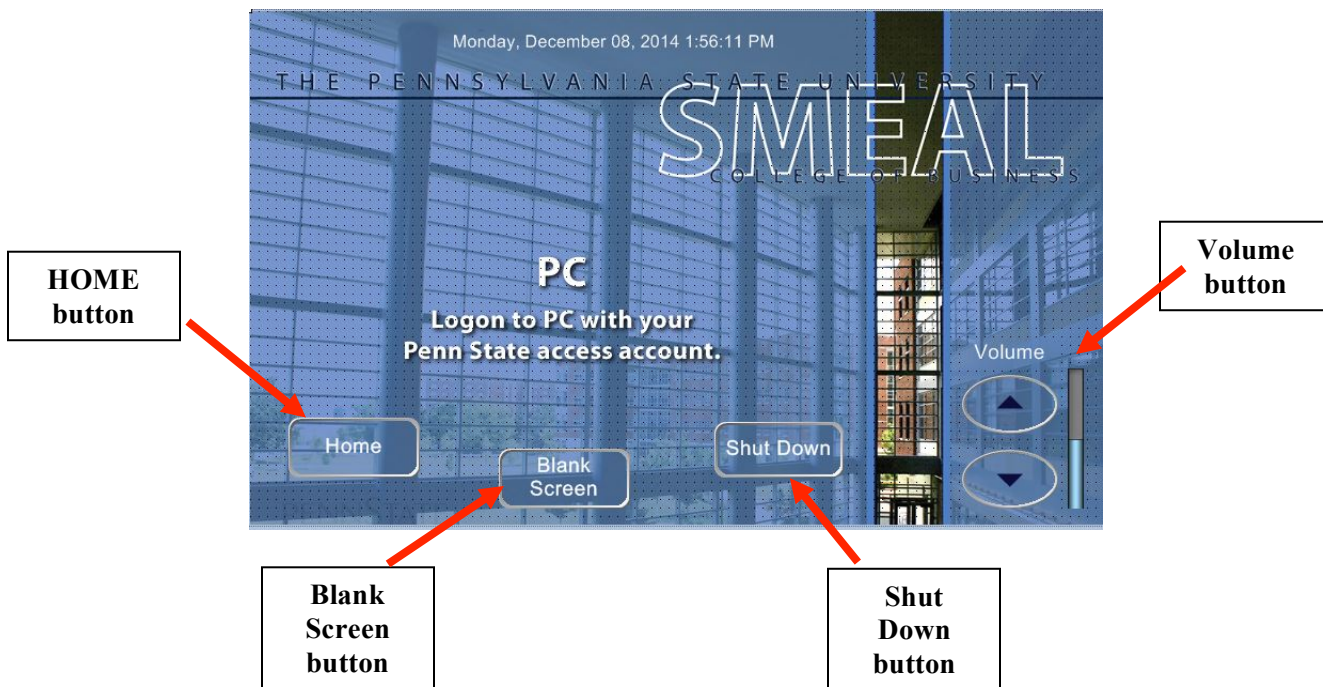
Monday, December 08, 2014 1:56:11 PM

THE PENNSYLVANIA STATE UNIVERSITY
SMEAL
COLLEGE OF BUSINESS

HOME button

PC
Logon to PC with your Penn State access account.

Volume button

Volume

Home

Blank Screen

Shut Down

Blank Screen button

Shut Down button